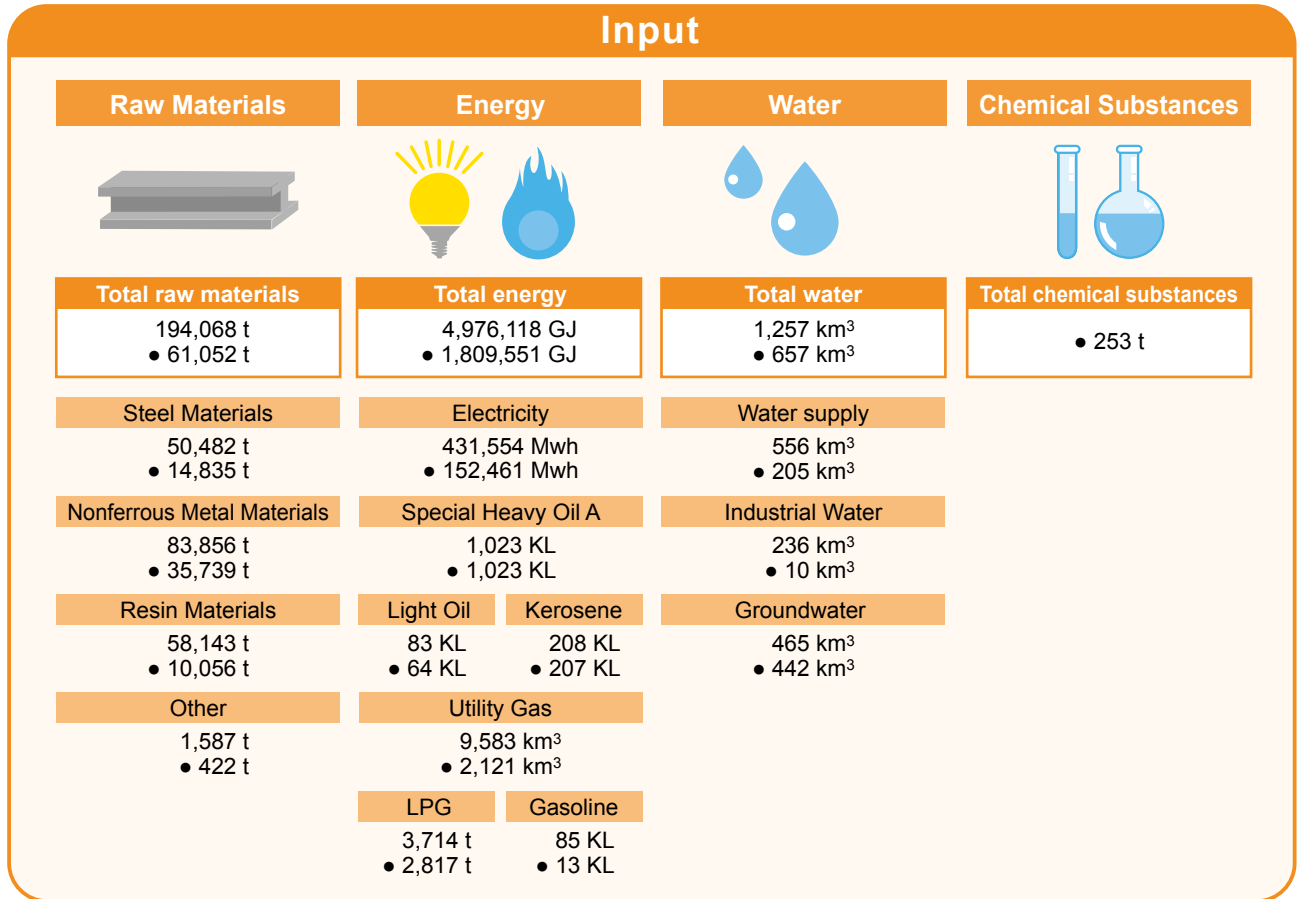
Input

Raw Materials

Total raw materials
194,068 t
● 61,052 t

Steel Materials
50,482 t
● 14,835 t

Nonferrous Metal Materials
83,856 t
● 35,739 t

Resin Materials
58,143 t
● 10,056 t

Other
1,587 t
● 422 t

Energy

Total energy
4,976,118 GJ
● 1,809,551 GJ

Electricity
431,554 Mwh
● 152,461 Mwh

Special Heavy Oil A
1,023 KL
● 1,023 KL

Light Oil
83 KL
● 64 KL

Kerosene
208 KL
● 207 KL

Utility Gas
9,583 km$^3$
● 2,121 km$^3$

LPG
3,714 t
● 2,817 t

Gasoline
85 KL
● 13 KL

Water

Total water
1,257 km$^3$
● 657 km$^3$

Water supply
556 km$^3$
● 205 km$^3$

Industrial Water
236 km$^3$
● 10 km$^3$

Groundwater
465 km$^3$
● 442 km$^3$

Chemical Substances

Total chemical substances
● 253 t